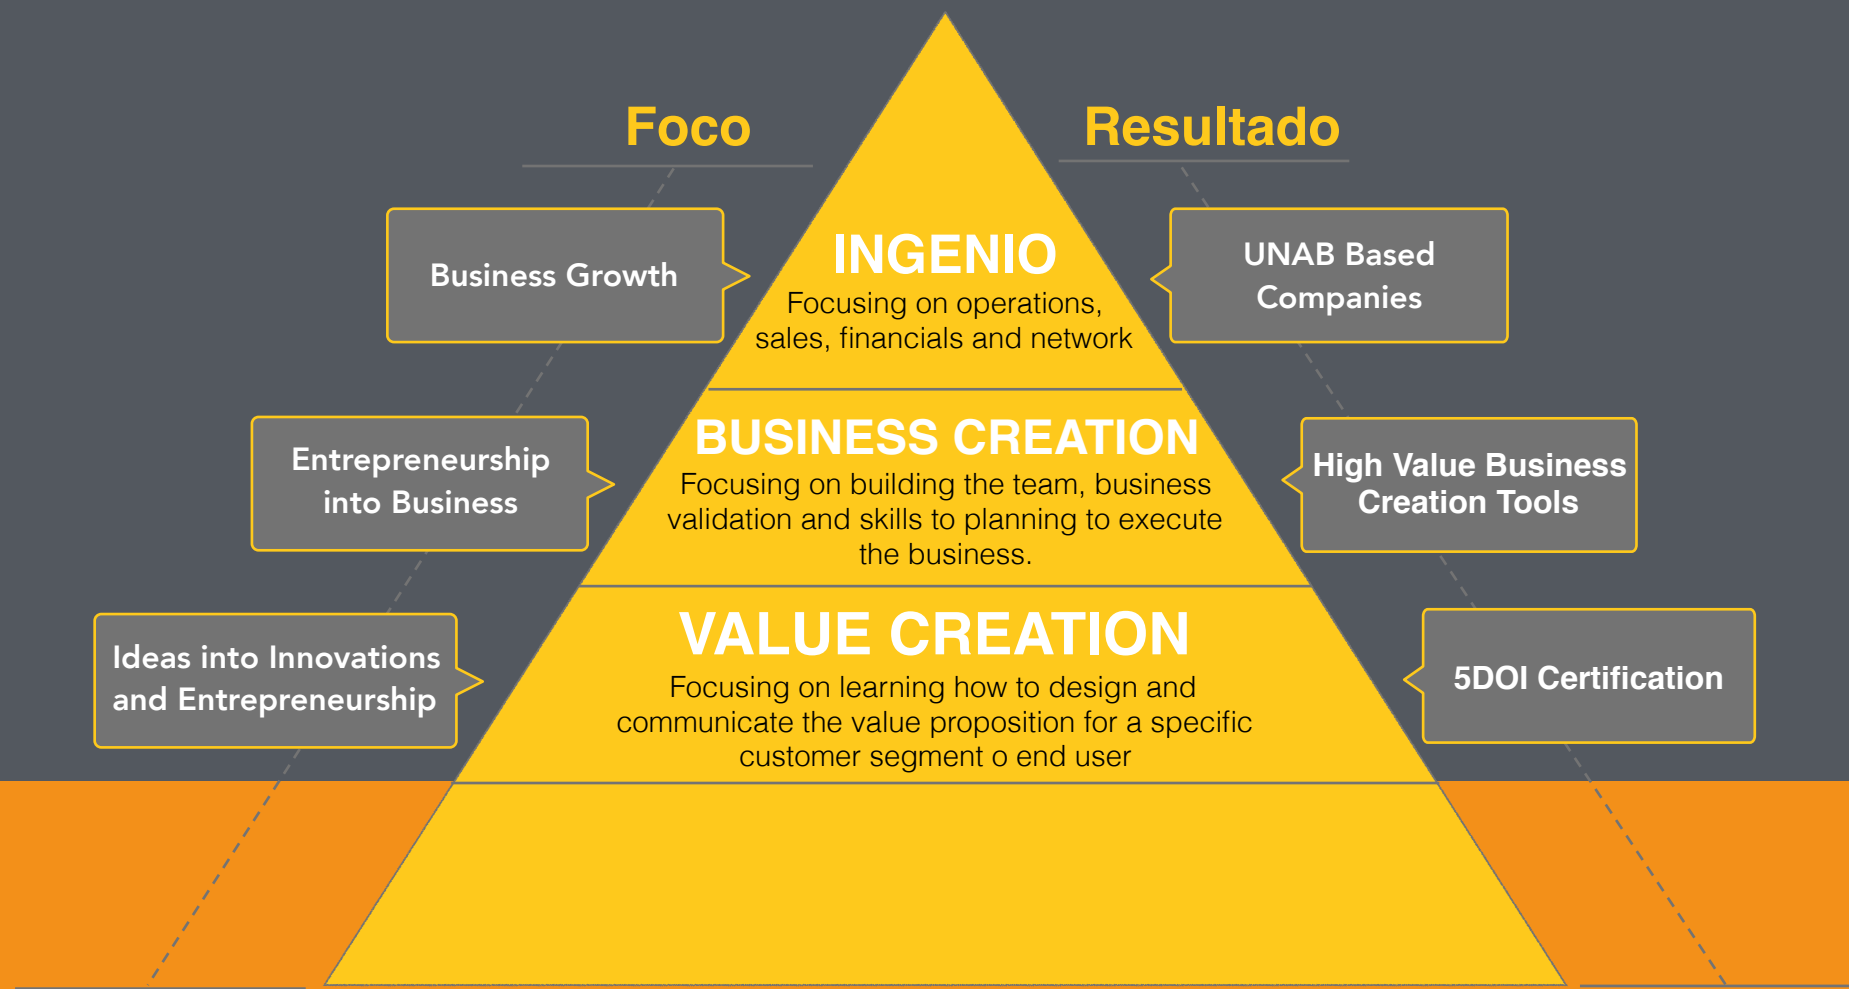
Foco

Resultado

Business Growth

INGENIO
Focusing on operations, sales, financials and network

UNAB Based Companies

Entrepreneurship into Business

BUSINESS CREATION
Focusing on building the team, business validation and skills to planning to execute the business.

High Value Business Creation Tools

Ideas into Innovations and Entrepreneurship

VALUE CREATION
Focusing on learning how to design and communicate the value proposition for a specific customer segment o end user

5DOI Certification